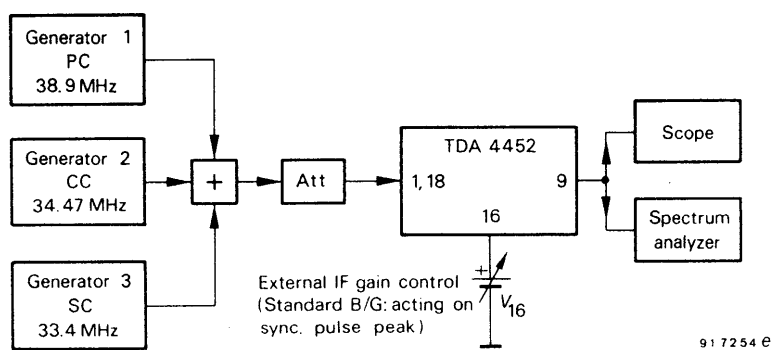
Generator 1
PC
38.9 MHz

Generator 2
CC
34.47 MHz

Generator 3
SC
33.4 MHz

+

Att

TDA 4452
1, 18
9
16

Scope

Spectrum analyzer

External IF gain control
(Standard B/G: acting on sync. pulse peak)

+
$V_{16}$

917254 e